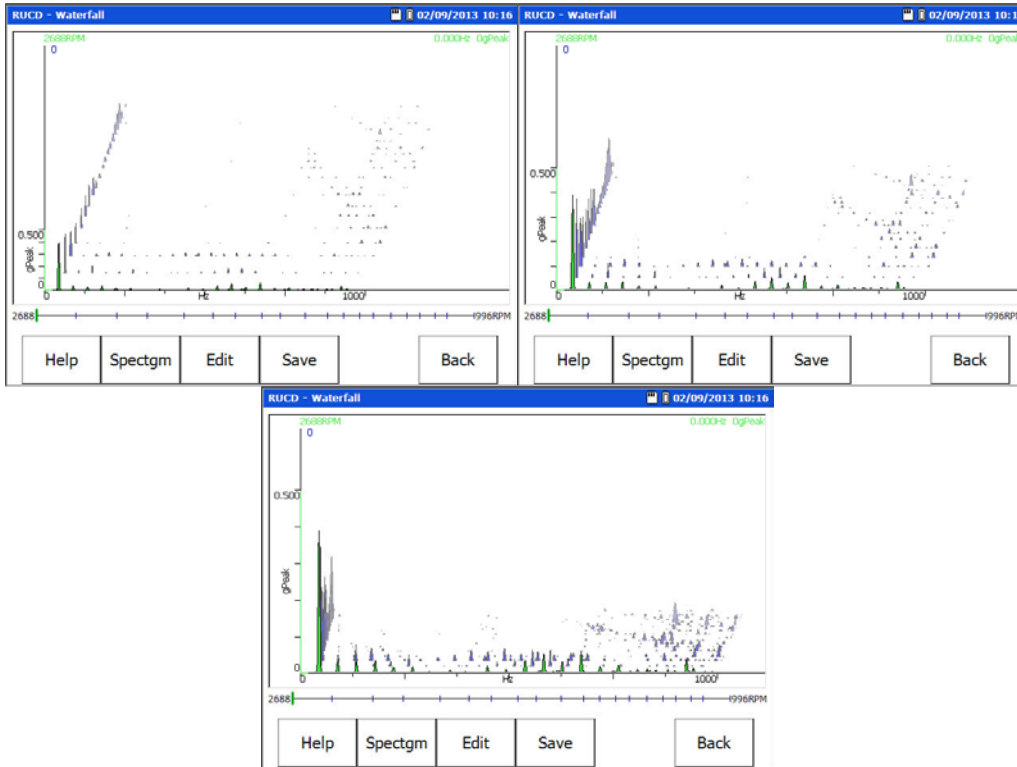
RUCD - Waterfall
02/09/2013 10:16
2688RPM
0
0.000Hz 0gPeak
0.500
gPeak
0
0
Hz
1000
2688
996RPM
Help
Spectgm
Edit
Save
Back

RUCD - Waterfall
02/09/2013 10:1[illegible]
2688RPM
0
0.000Hz 0gPe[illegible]
0.500
gPeak
0
0
Hz
1000
2688
996RPM
Help
Spectgm
Edit
Save
Back

RUCD - Waterfall
02/09/2013 10:16
2688RPM
0
0.000Hz 0gPeak
0.500
gPeak
0
0
Hz
1000
2688
996RPM
Help
Spectgm
Edit
Save
Back